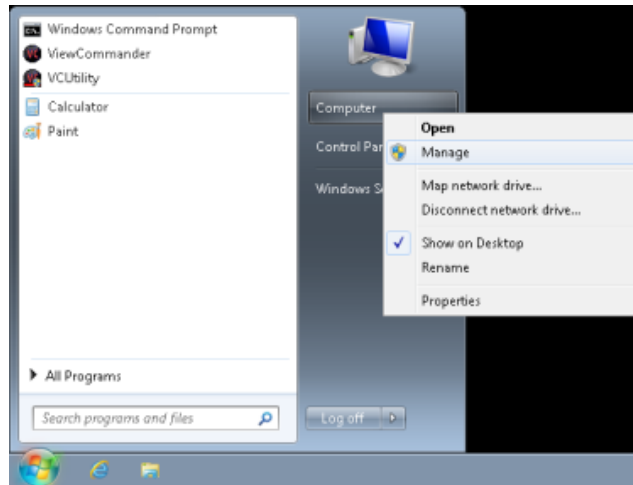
Windows Command Prompt
ViewCommander
VCUtility
Calculator
Paint
All Programs
Search programs and files
Computer
Control Par
Windows S
Log off
Open
Manage
Map network drive...
Disconnect network drive...
Show on Desktop
Rename
Properties